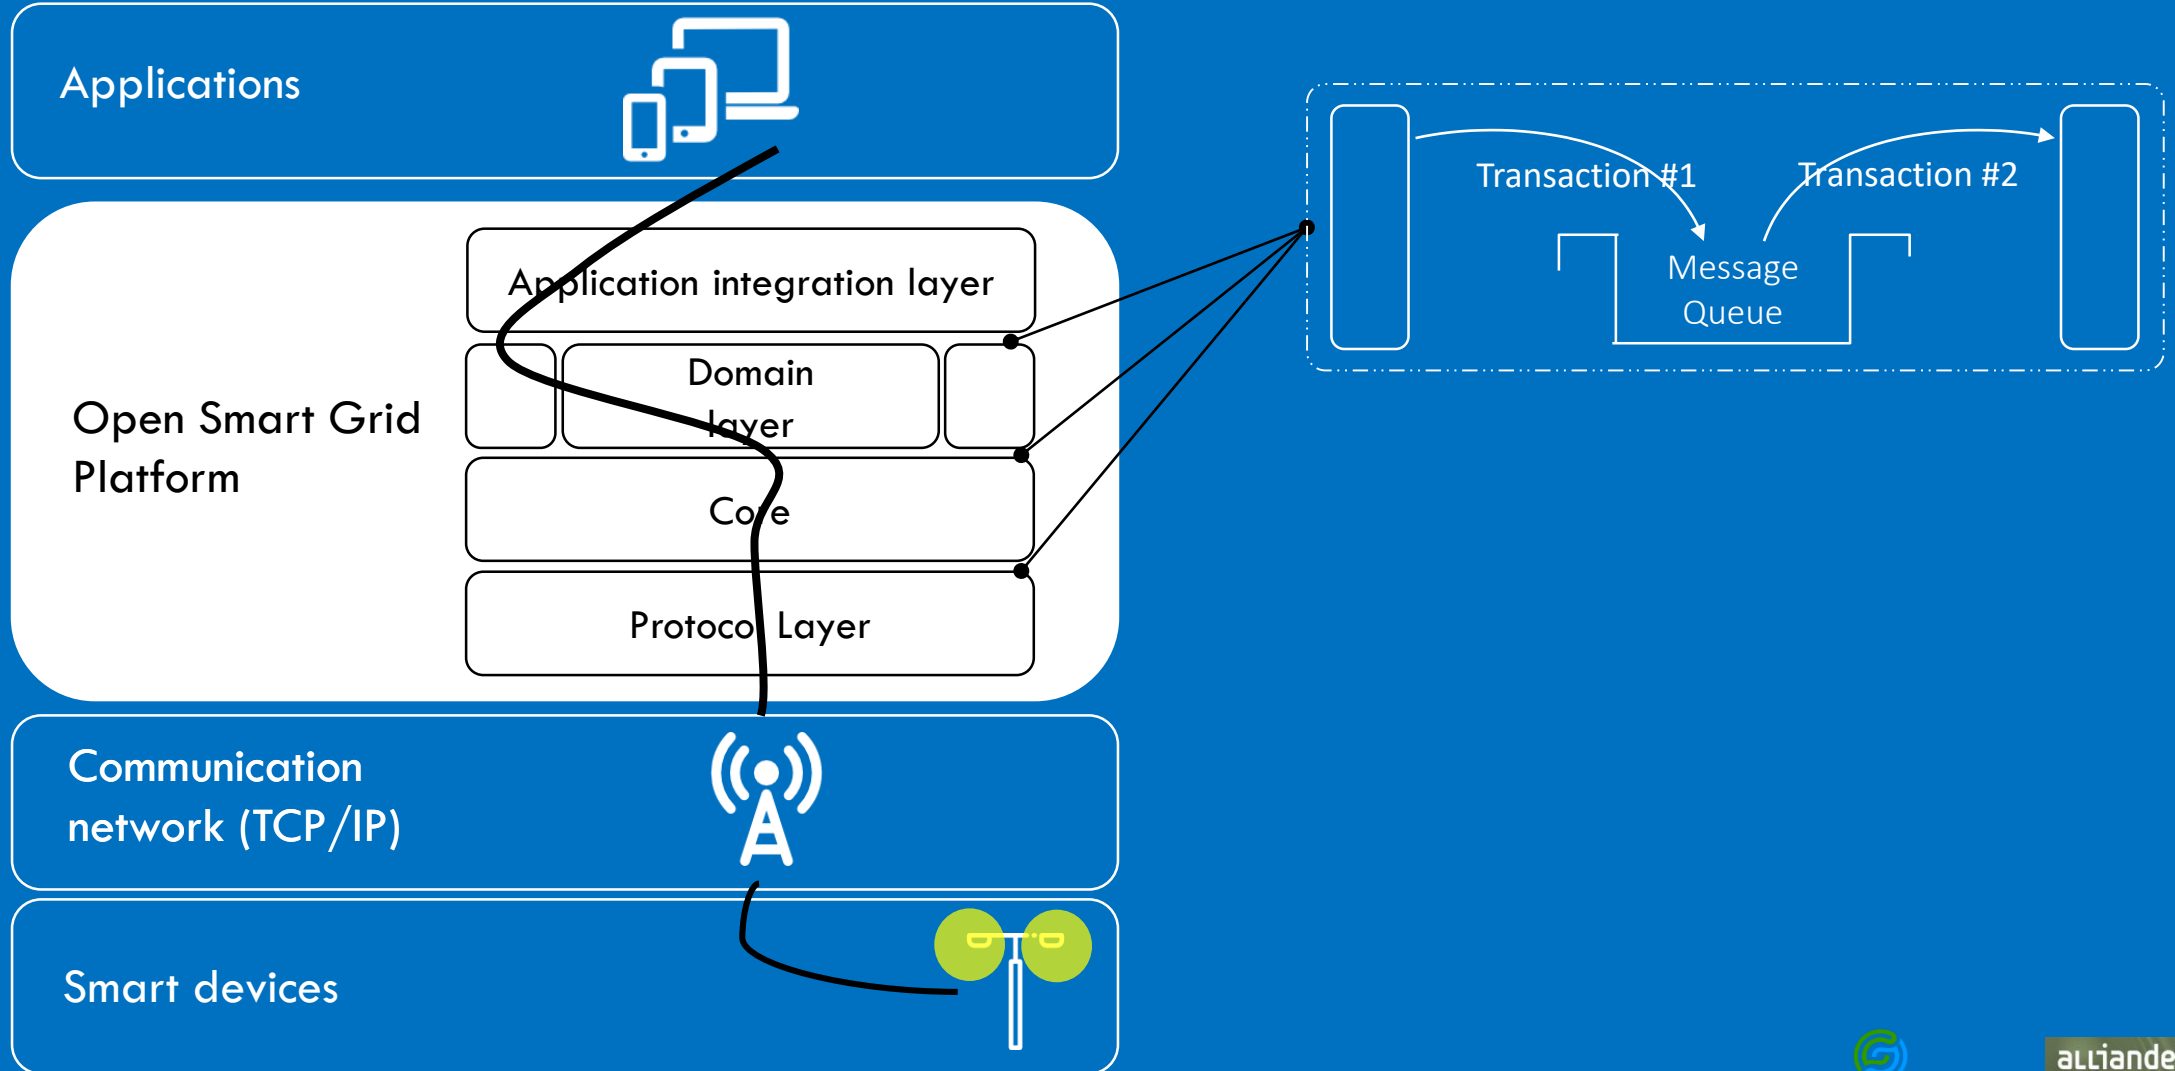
Applications

Open Smart Grid Platform

Application integration layer

Domain layer

Core

Protocol Layer

Communication network (TCP/IP)

Smart devices

Transaction #1

Transaction #2

Message Queue

alliander